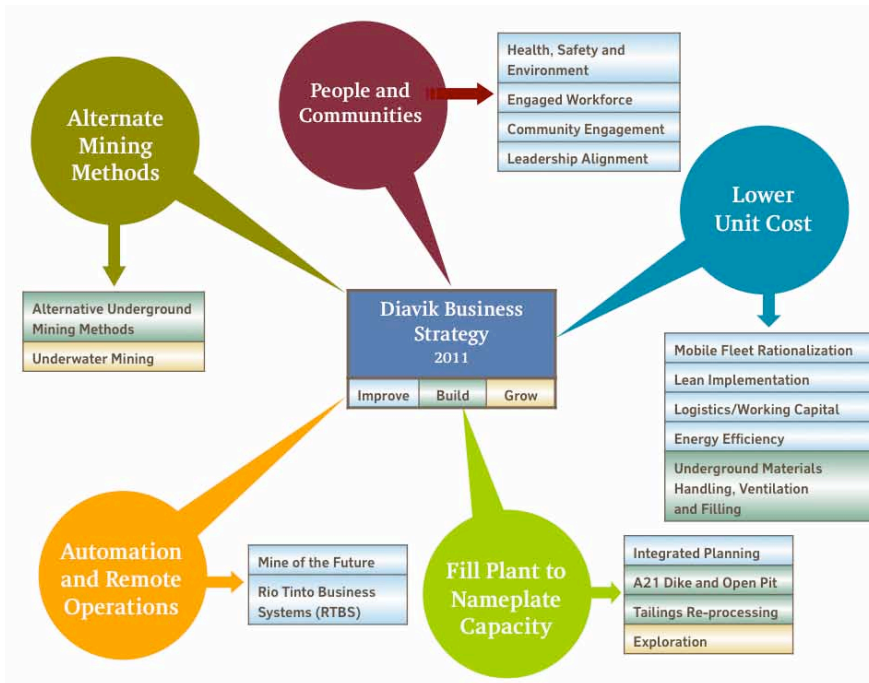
People and Communities

Health, Safety and Environment

Engaged Workforce

Community Engagement

Leadership Alignment

Alternate Mining Methods

Alternative Underground Mining Methods

Underwater Mining

Lower Unit Cost

Diavik Business Strategy 2011

Improve

Build

Grow

Mobile Fleet Rationalization

Lean Implementation

Logistics/Working Capital

Energy Efficiency

Underground Materials Handling, Ventilation and Filling

Automation and Remote Operations

Mine of the Future

Rio Tinto Business Systems (RTBS)

Fill Plant to Nameplate Capacity

Integrated Planning

A21 Dike and Open Pit

Tailings Re-processing

Exploration